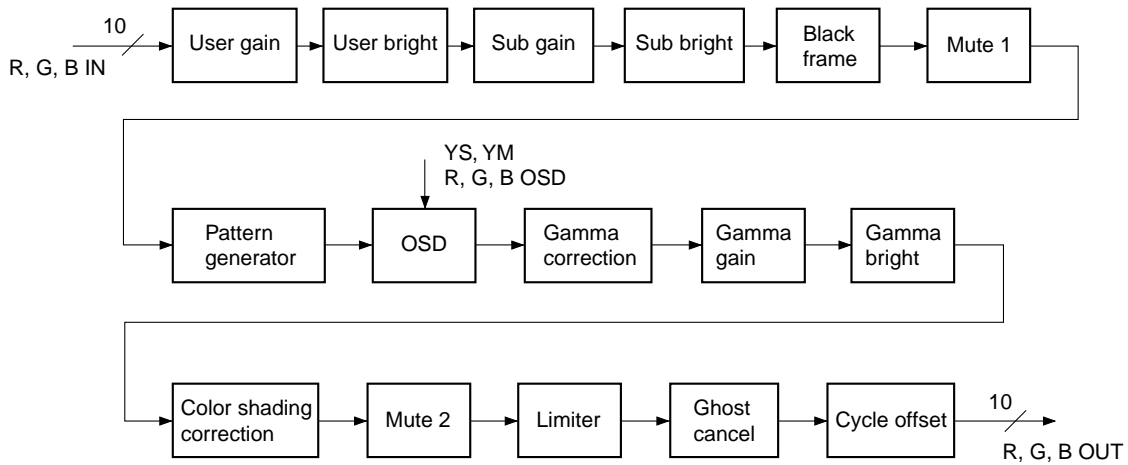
10

R, G, B IN

User gain

User bright

Sub gain

Sub bright

Black frame

Mute 1

YS, YM
R, G, B OSD

Pattern generator

OSD

Gamma correction

Gamma gain

Gamma bright

Color shading correction

Mute 2

Limiter

Ghost cancel

Cycle offset

10

R, G, B OUT